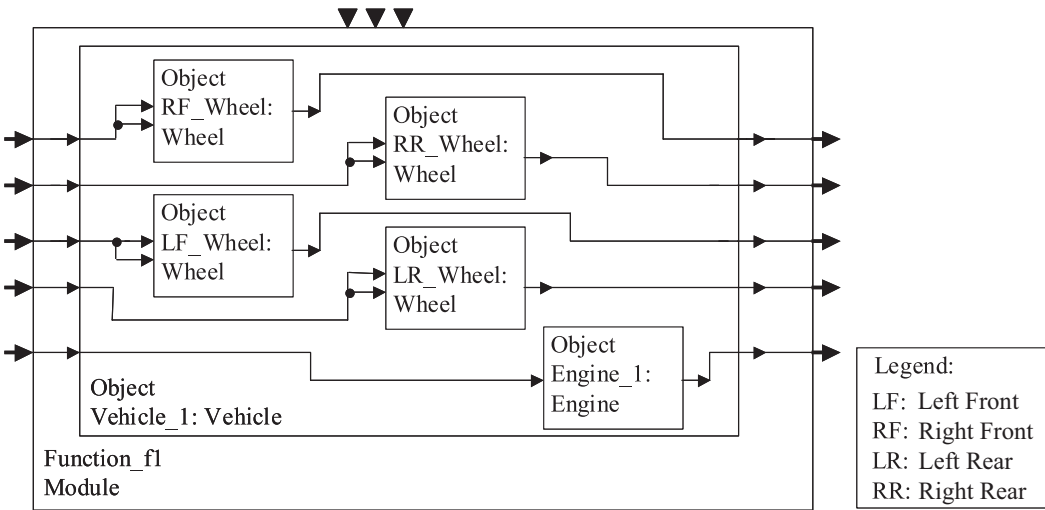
Object RF_Wheel: Wheel

Object RR_Wheel: Wheel

Object LF_Wheel: Wheel

Object LR_Wheel: Wheel

Object Engine_1: Engine

Object Vehicle_1: Vehicle

Function_f1 Module

Legend:
LF: Left Front
RF: Right Front
LR: Left Rear
RR: Right Rear